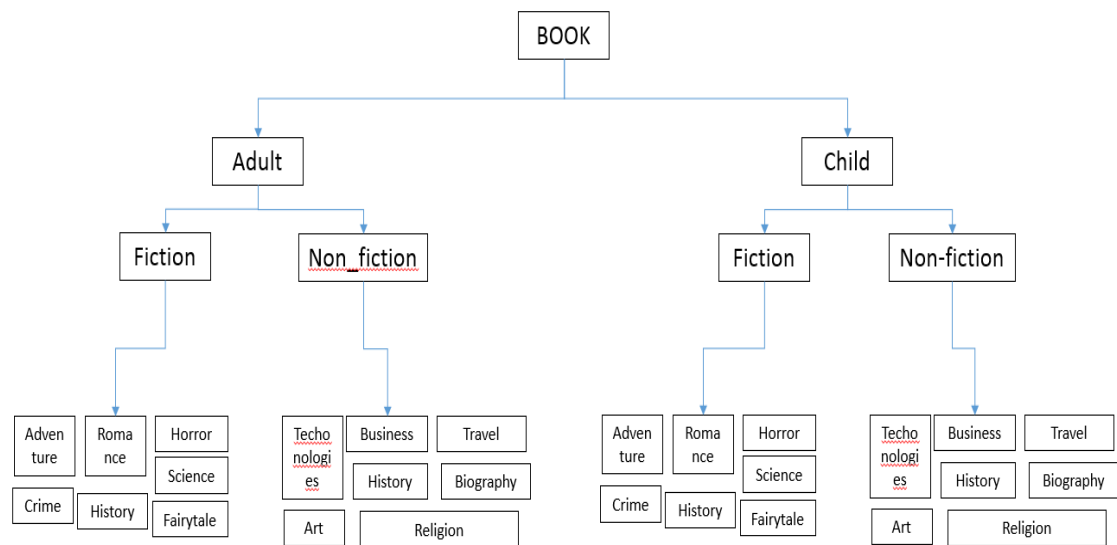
BOOK

Adult

Fiction

Adventure
Romance
Horror
Science
Crime
History
Fairytale

Non_fiction

Technologies
Business
Travel
History
Biography
Art
Religion

Child

Fiction

Adventure
Romance
Horror
Science
Crime
History
Fairytale

Non-fiction

Technologies
Business
Travel
History
Biography
Art
Religion